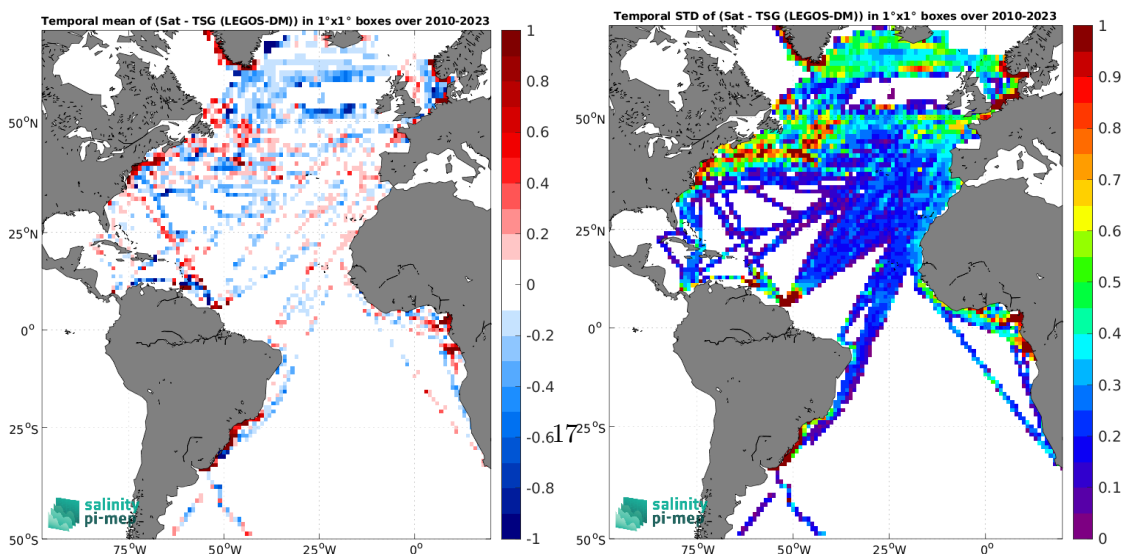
Temporal mean of (Sat - TSG (LEGOS-DM)) in 1°x1° boxes over 2010-2023

50°N
25°N
0°
25°S
50°S
75°W
50°W
25°W
0°

1
0.8
0.6
0.4
0.2
0
-0.2
-0.4
-0.6
-0.8
-1

salinity
pi-mep

17

Temporal STD of (Sat - TSG (LEGOS-DM)) in 1°x1° boxes over 2010-2023

50°N
25°N
0°
25°S
50°S
75°W
50°W
25°W
0°

1
0.9
0.8
0.7
0.6
0.5
0.4
0.3
0.2
0.1
0

salinity
pi-mep